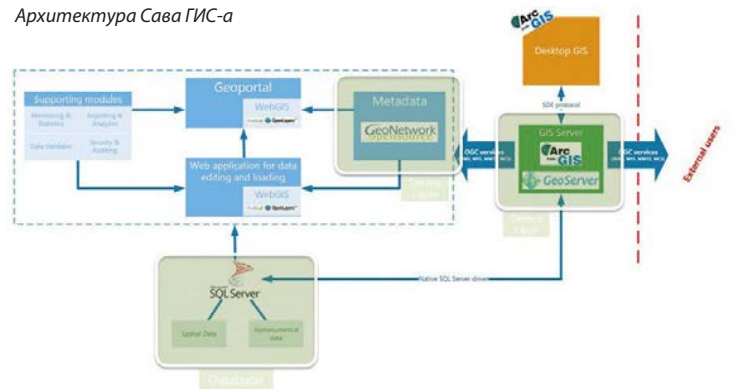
Архитектура Сава ГИС-а

Arc GIS

Desktop GIS

SDE protocol

Supporting modules

Monitoring & Statistics

Reporting & Analysis

Data translator

Security & Auditing

Geoportal

WebGIS

OpenLayers

Metadata

GeoNetwork

Web application for data editing and loading

WebGIS

OpenLayers

OGC services

GIS Server

Arc GIS

GeoServer

OGC services

External users

Native SQL Server driver

SQL Server

Spatial Data

Environmental data

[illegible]